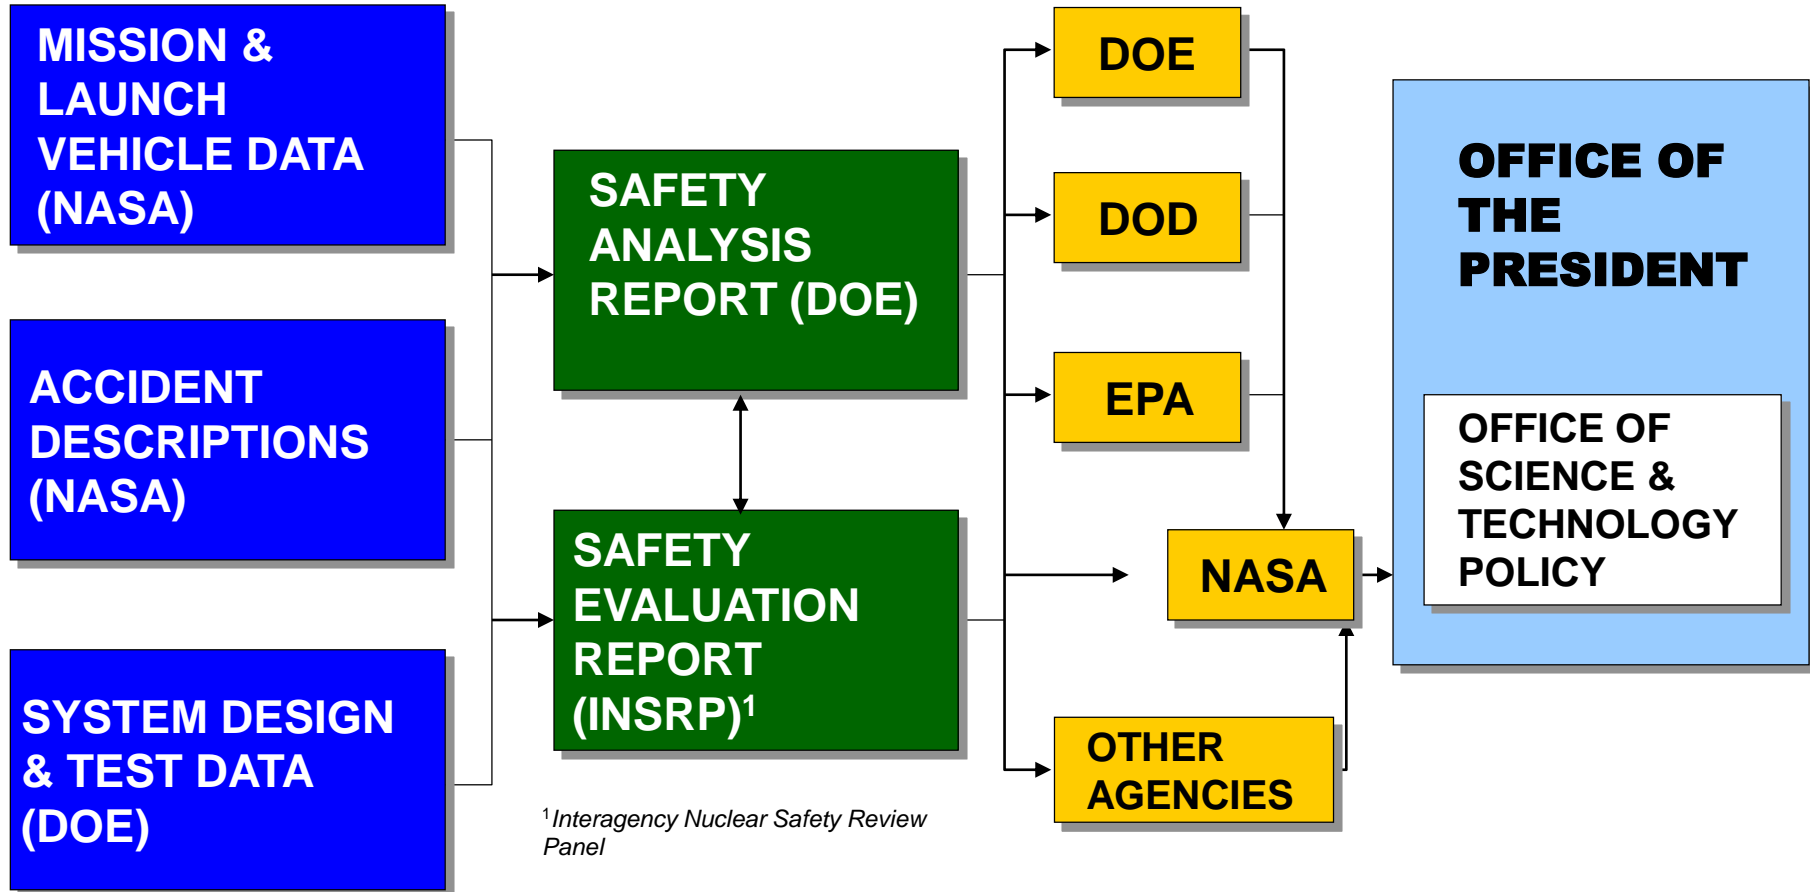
MISSION & LAUNCH VEHICLE DATA (NASA)

ACCIDENT DESCRIPTIONS (NASA)

SYSTEM DESIGN & TEST DATA (DOE)

SAFETY ANALYSIS REPORT (DOE)

SAFETY EVALUATION REPORT (INSRP)$^1$

$^1$Interagency Nuclear Safety Review Panel

DOE

DOD

EPA

NASA

OTHER AGENCIES

OFFICE OF THE PRESIDENT

OFFICE OF SCIENCE & TECHNOLOGY POLICY